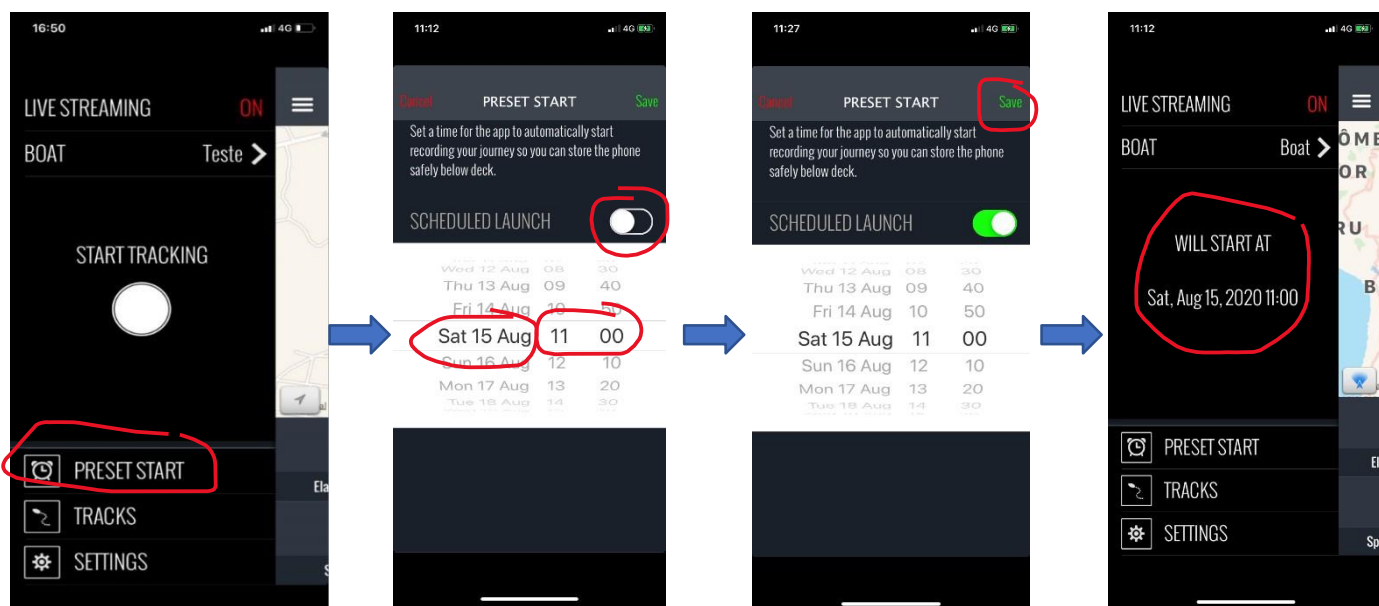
16:50 4G

LIVE STREAMING ON

BOAT Teste

START TRACKING

PRESET START

TRACKS

SETTINGS

Ela

S

11:12 4G

Cancel PRESET START Save

Set a time for the app to automatically start recording your journey so you can store the phone safely below deck.

SCHEDULED LAUNCH

| | | |
|---|---|---|
| Wed 12 Aug | 08 | 30 |
| Thu 13 Aug | 09 | 40 |
| Fri 14 Aug | 10 | 50 |
| Sat 15 Aug | 11 | 00 |
| Sun 16 Aug | 12 | 10 |
| Mon 17 Aug | 13 | 20 |
| Tue 18 Aug | 14 | 30 |

11:27 4G

Cancel PRESET START Save

Set a time for the app to automatically start recording your journey so you can store the phone safely below deck.

SCHEDULED LAUNCH

| | | |
|---|---|---|
| Wed 12 Aug | 08 | 30 |
| Thu 13 Aug | 09 | 40 |
| Fri 14 Aug | 10 | 50 |
| Sat 15 Aug | 11 | 00 |
| Sun 16 Aug | 12 | 10 |
| Mon 17 Aug | 13 | 20 |
| Tue 18 Aug | 14 | 30 |

11:12 4G

LIVE STREAMING ON

BOAT Boat

WILL START AT

Sat, Aug 15, 2020 11:00

PRESET START

TRACKS

SETTINGS

ÔME OR RU B El Sp